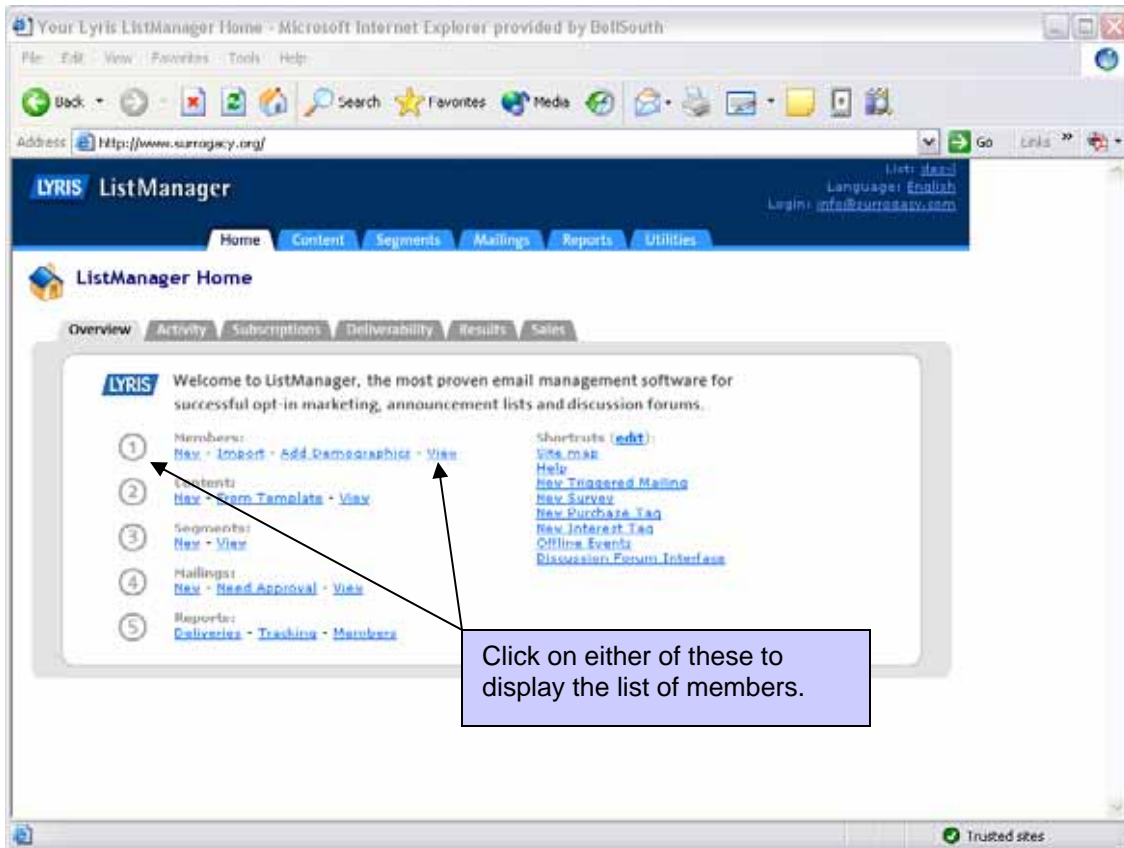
Your Lyris ListManager Home - Microsoft Internet Explorer provided by BellSouth

File Edit View Favorites Tools Help

Back Search Favorites Media

Address http://www.surrogacy.org/ Go Links »

LYRIS ListManager

List: daz-l
Language: English
Login: info@surrogacy.com

Home Content Segments Mailings Reports Utilities

ListManager Home

Overview Activity Subscriptions Deliverability Results Sales

LYRIS Welcome to ListManager, the most proven email management software for successful opt-in marketing, announcement lists and discussion forums.

1 Members:
New - Import - Add Demographics - View

2 Content:
New - From Template - View

3 Segments:
New - View

4 Mailings:
New - Need Approval - View

5 Reports:
Deliveries - Tracking - Members

Shortcuts (edit):
Site map
Help
New Triggered Mailing
New Survey
New Purchase Tag
New Interest Tag
Offline Events
Discussion Forum Interface

Click on either of these to display the list of members.

Trusted sites